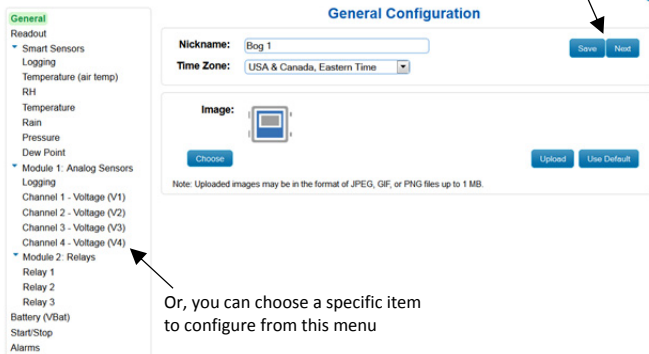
General
Readout
Smart Sensors
Logging
Temperature (air temp)
RH
Temperature
Rain
Pressure
Dew Point
Module 1: Analog Sensors
Logging
Channel 1 - Voltage (V1)
Channel 2 - Voltage (V2)
Channel 3 - Voltage (V3)
Channel 4 - Voltage (V4)
Module 2: Relays
Relay 1
Relay 2
Relay 3
Battery (VBat)
Start/Stop
Alarms

General Configuration

Nickname: Bog 1
Time Zone: USA & Canada, Eastern Time

Save Next

Image:

Choose

Upload Use Default

Note: Uploaded images may be in the format of JPEG, GIF, or PNG files up to 1 MB.

Or, you can choose a specific item to configure from this menu